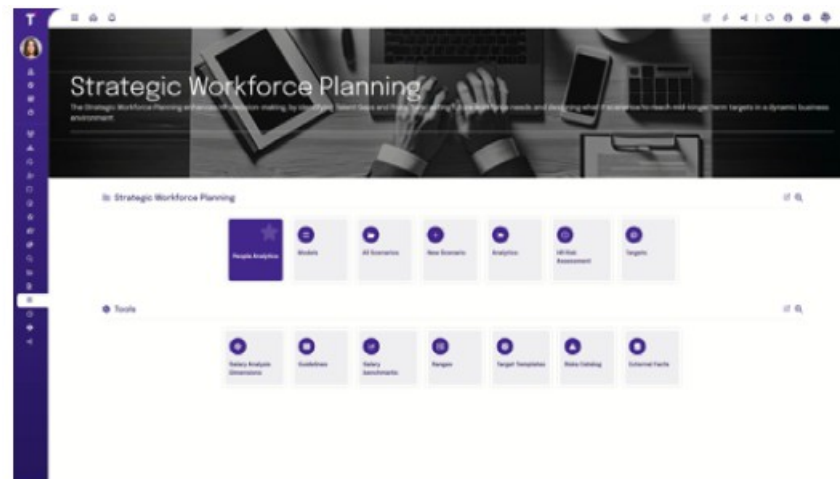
T

Strategic Workforce Planning

The Strategic Workforce Planning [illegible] making, by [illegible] talent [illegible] needs and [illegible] to reach mid-longer term targets in a dynamic business environment.

Strategic Workforce Planning

People Analytics

Models

All Scenarios

New Scenario

Analytics

HR Risk Assessment

Targets

Tools

Salary Analysis Dimensions

Guidelines

Salary Benchmarks

Ranges

Target Templates

Roles Catalog

External Facts